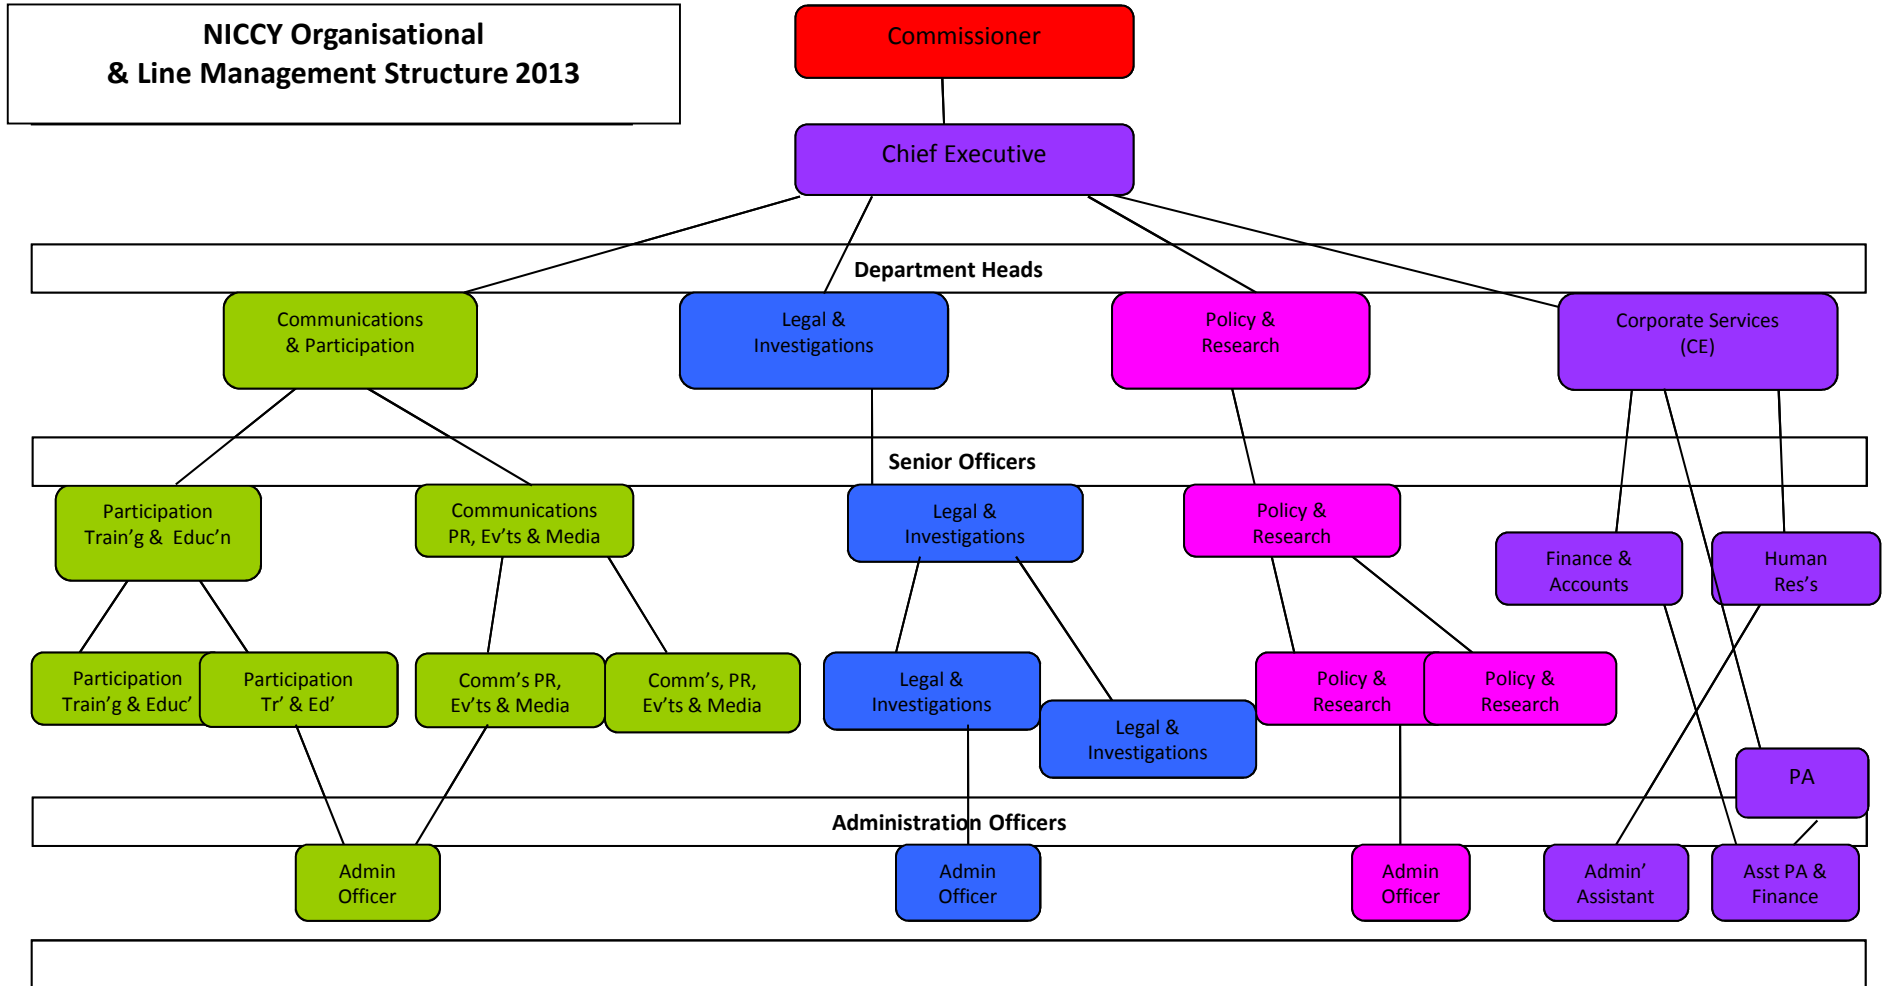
NICCY Organisational
& Line Management Structure 2013

Commissioner

Chief Executive

Department Heads

Communications
& Participation

Legal &
Investigations

Policy &
Research

Corporate Services
(CE)

Senior Officers

Participation
Train'g & Educ'n

Communications
PR, Ev'ts & Media

Legal &
Investigations

Policy &
Research

Finance &
Accounts

Human
Res's

Participation
Train'g & Educ'

Participation
Tr' & Ed'

Comm's PR,
Ev'ts & Media

Comm's, PR,
Ev'ts & Media

Legal &
Investigations

Legal &
Investigations

Policy &
Research

Policy &
Research

PA

Administration Officers

Admin
Officer

Admin
Officer

Admin
Officer

Admin'
Assistant

Asst PA &
Finance